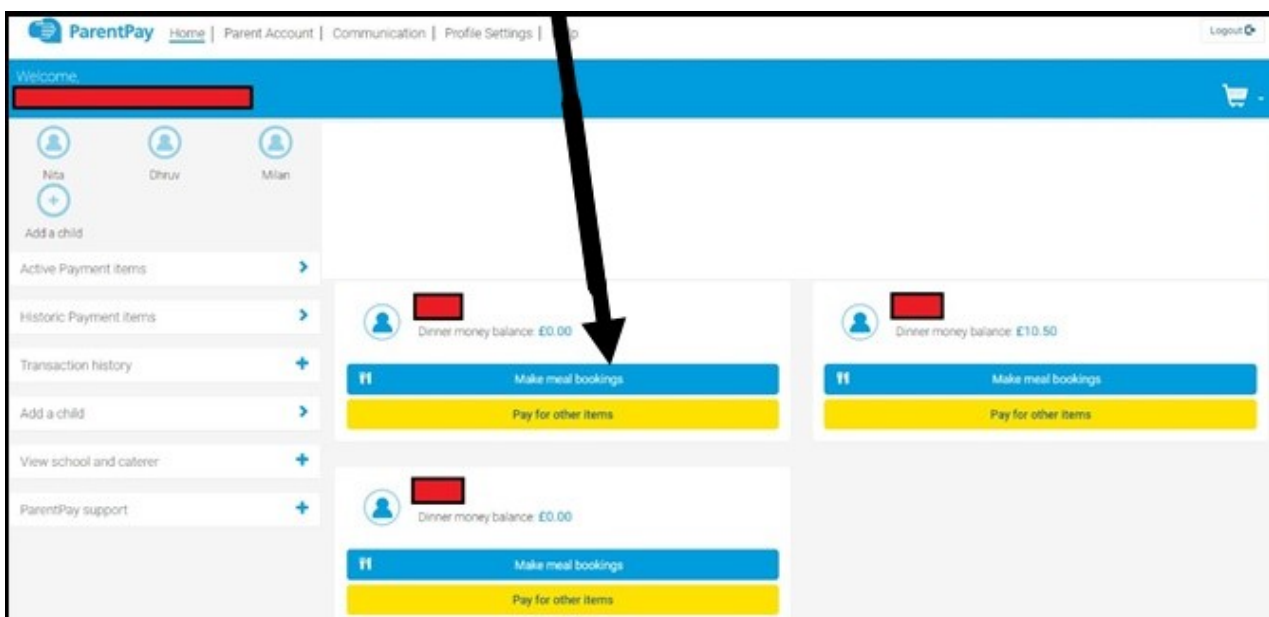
ParentPay Home | Parent Account | Communication | Profile Settings | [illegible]p

Logout

Welcome,

Nita
Dhruv
Milan

Add a child

Active Payment items

Historic Payment items

Transaction history

Add a child

View school and caterer

ParentPay support

Dinner money balance: £0.00

Make meal bookings

Pay for other items

Dinner money balance: £10.50

Make meal bookings

Pay for other items

Dinner money balance: £0.00

Make meal bookings

Pay for other items